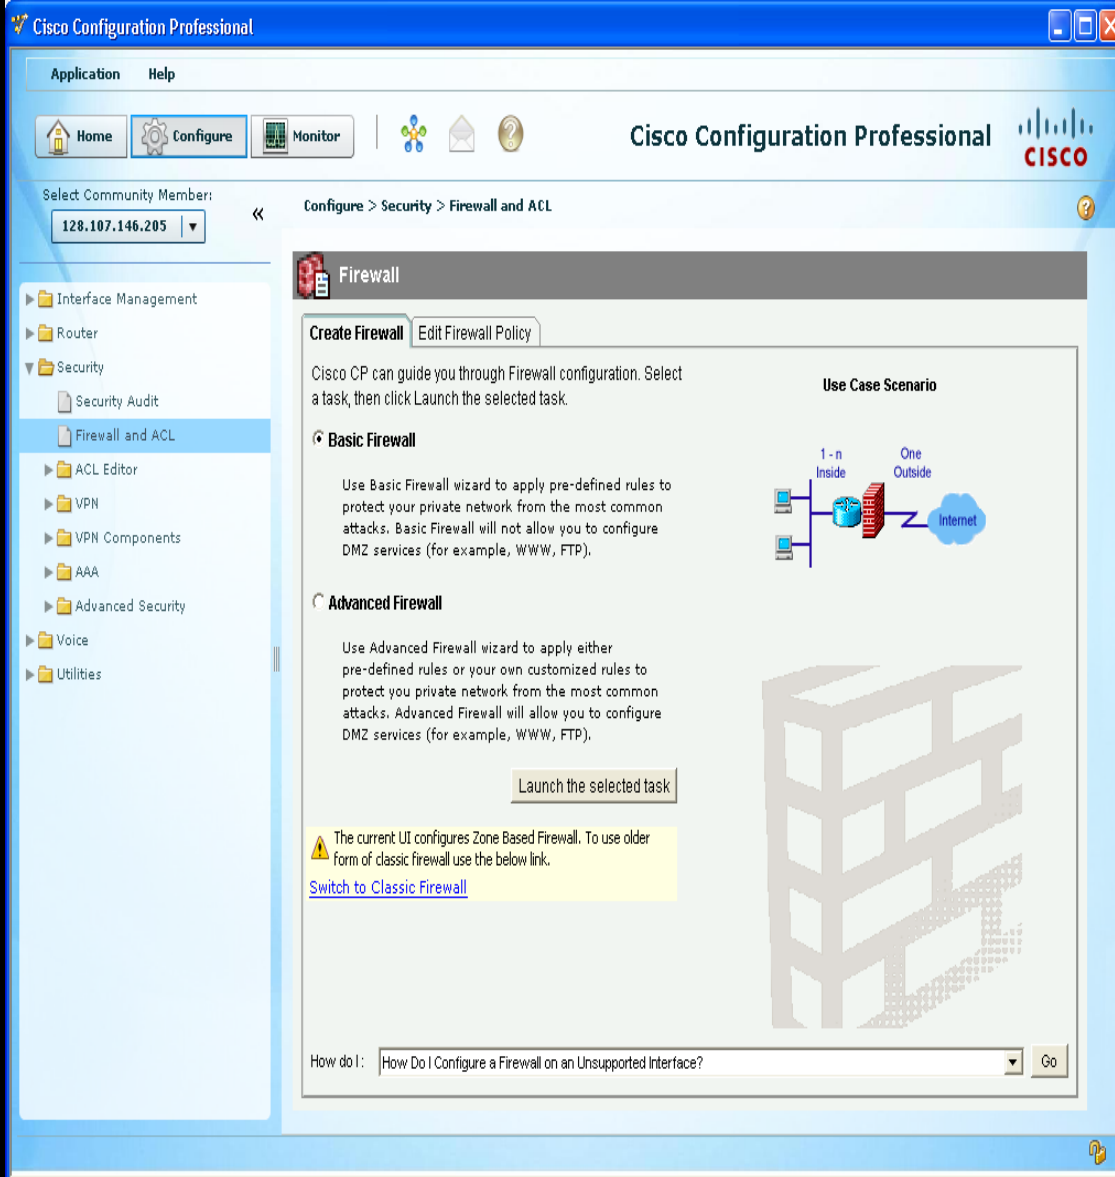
Cisco Configuration Professional

Application Help

Home Configure Monitor

Cisco Configuration Professional

CISCO

Select Community Member:

128.107.146.205

«

Configure > Security > Firewall and ACL

Interface Management
Router
Security
Security Audit
Firewall and ACL
ACL Editor
VPN
VPN Components
AAA
Advanced Security
Voice
Utilities

Firewall

Create Firewall Edit Firewall Policy

Cisco CP can guide you through Firewall configuration. Select a task, then click Launch the selected task.

Use Case Scenario

Basic Firewall

Use Basic Firewall wizard to apply pre-defined rules to protect your private network from the most common attacks. Basic Firewall will not allow you to configure DMZ services (for example, WWW, FTP).

1 - n Inside

One Outside

Internet

Advanced Firewall

Use Advanced Firewall wizard to apply either pre-defined rules or your own customized rules to protect you private network from the most common attacks. Advanced Firewall will allow you to configure DMZ services (for example, WWW, FTP).

Launch the selected task

The current UI configures Zone Based Firewall. To use older form of classic firewall use the below link.

Switch to Classic Firewall

How do I: How Do I Configure a Firewall on an Unsupported Interface? Go